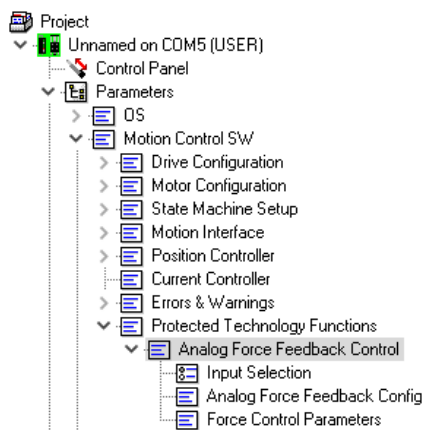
Project
Unnamed on COM5 (USER)
Control Panel
Parameters
OS
Motion Control SW
Drive Configuration
Motor Configuration
State Machine Setup
Motion Interface
Position Controller
Current Controller
Errors & Warnings
Protected Technology Functions
Analog Force Feedback Control
Input Selection
Analog Force Feedback Config
Force Control Parameters